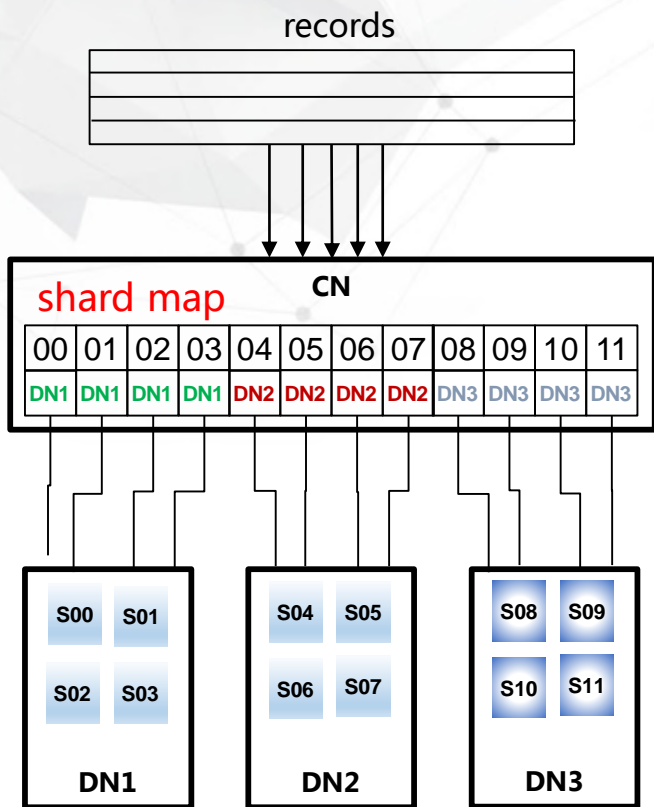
records

CN

shard map

| 00 | 01 | 02 | 03 | 04 | 05 | 06 | 07 | 08 | 09 | 10 | 11 |
|---|---|---|---|---|---|---|---|---|---|---|---|
| DN1 | DN1 | DN1 | DN1 | DN2 | DN2 | DN2 | DN2 | DN3 | DN3 | DN3 | DN3 |

S00 S01
S02 S03
DN1

S04 S05
S06 S07
DN2

S08 S09
S10 S11
DN3